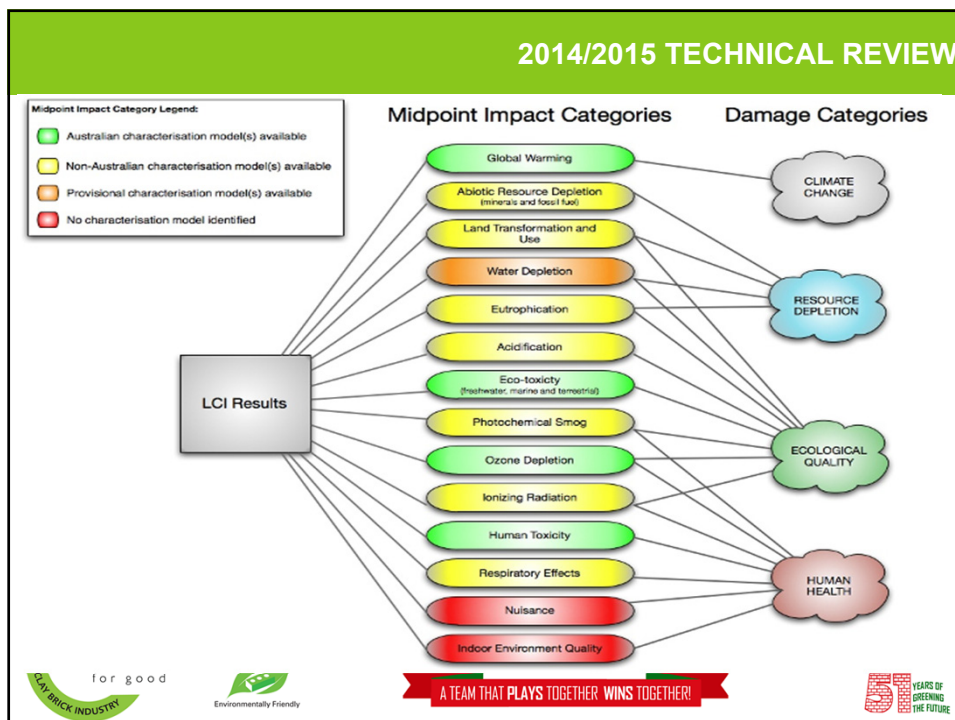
2014/2015 TECHNICAL REVIEW

Midpoint Impact Category Legend:
Australian characterisation model(s) available
Non-Australian characterisation model(s) available
Provisional characterisation model(s) available
No characterisation model identified

Midpoint Impact Categories

Damage Categories

LCI Results

Global Warming
Abiotic Resource Depletion (minerals and fossil fuel)
Land Transformation and Use
Water Depletion
Eutrophication
Acidification
Eco-toxicity (freshwater, marine and terrestrial)
Photochemical Smog
Ozone Depletion
Ionizing Radiation
Human Toxicity
Respiratory Effects
Nuisance
Indoor Environment Quality

CLIMATE CHANGE
RESOURCE DEPLETION
ECOLOGICAL QUALITY
HUMAN HEALTH

CLAY BRICK INDUSTRY for good

Environmentally Friendly

A TEAM THAT PLAYS TOGETHER WINS TOGETHER!

51 YEARS OF GREENING THE FUTURE